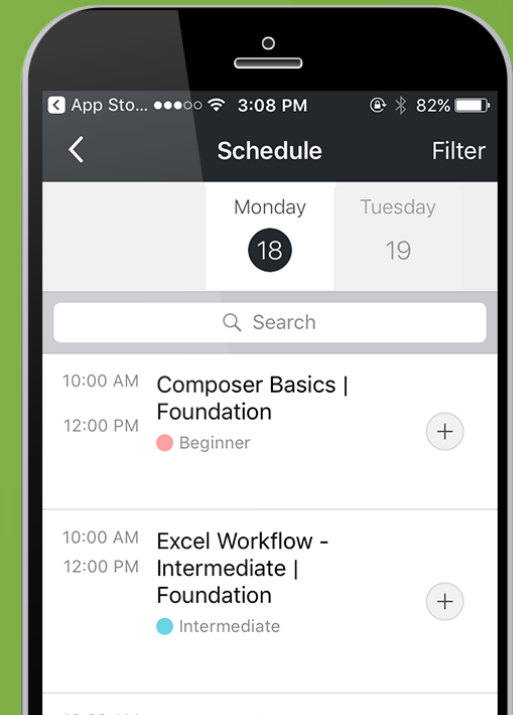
App Sto... 3:08 PM 82%

Schedule

Filter

Monday
18

Tuesday
19

Search

10:00 AM
12:00 PM
Composer Basics | Foundation
Beginner

10:00 AM
12:00 PM
Excel Workflow - Intermediate | Foundation
Intermediate